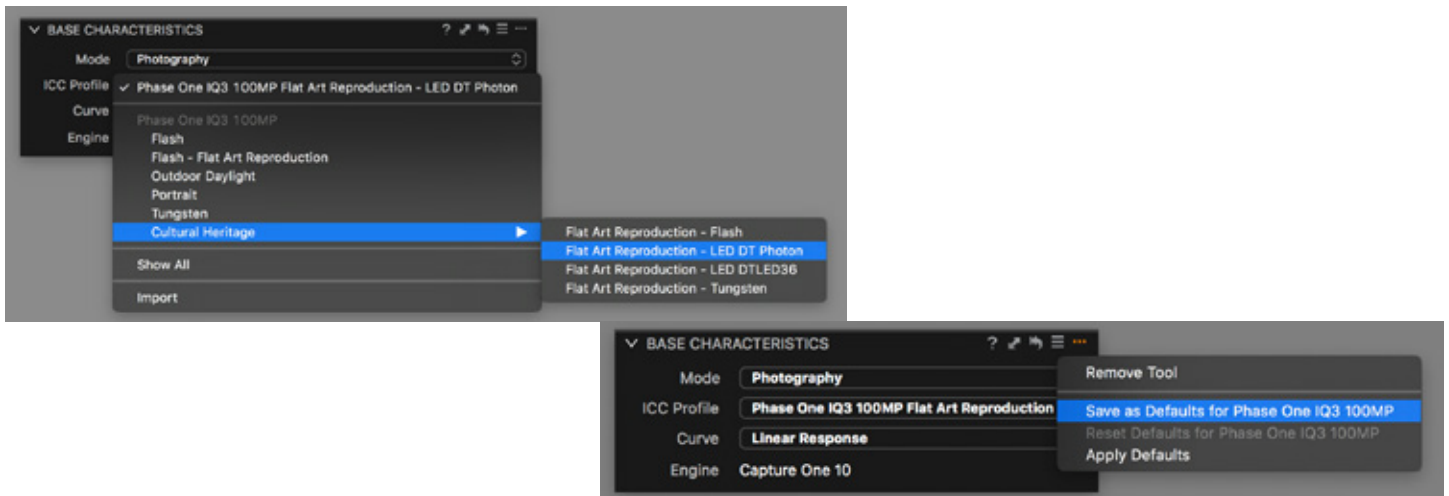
BASE CHARACTERISTICS ?

Mode Photography

ICC Profile ✓ Phase One IQ3 100MP Flat Art Reproduction - LED DT Photon

Curve

Engine

Phase One IQ3 100MP

Flash

Flash - Flat Art Reproduction

Outdoor Daylight

Portrait

Tungsten

Cultural Heritage

Flat Art Reproduction - Flash

Flat Art Reproduction - LED DT Photon

Flat Art Reproduction - LED DTLED36

Flat Art Reproduction - Tungsten

Show All

Import

BASE CHARACTERISTICS ?

Mode Photography

ICC Profile Phase One IQ3 100MP Flat Art Reproduction

Curve Linear Response

Engine Capture One 10

Remove Tool

Save as Defaults for Phase One IQ3 100MP

Reset Defaults for Phase One IQ3 100MP

Apply Defaults